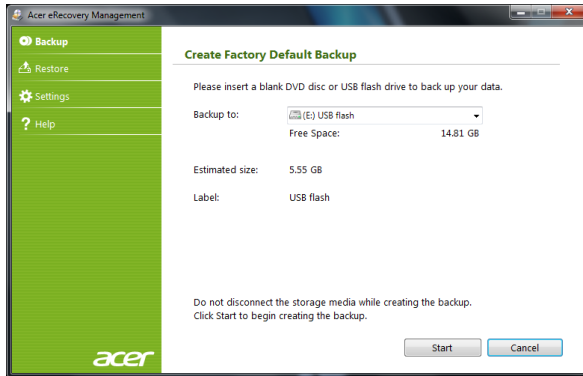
Acer eRecovery Management

Backup
Restore
Settings
Help

Create Factory Default Backup

Please insert a blank DVD disc or USB flash drive to back up your data.

Backup to: (E:) USB flash
Free Space: 14.81 GB

Estimated size: 5.55 GB

Label: USB flash

Do not disconnect the storage media while creating the backup.
Click Start to begin creating the backup.

acer

Start
Cancel